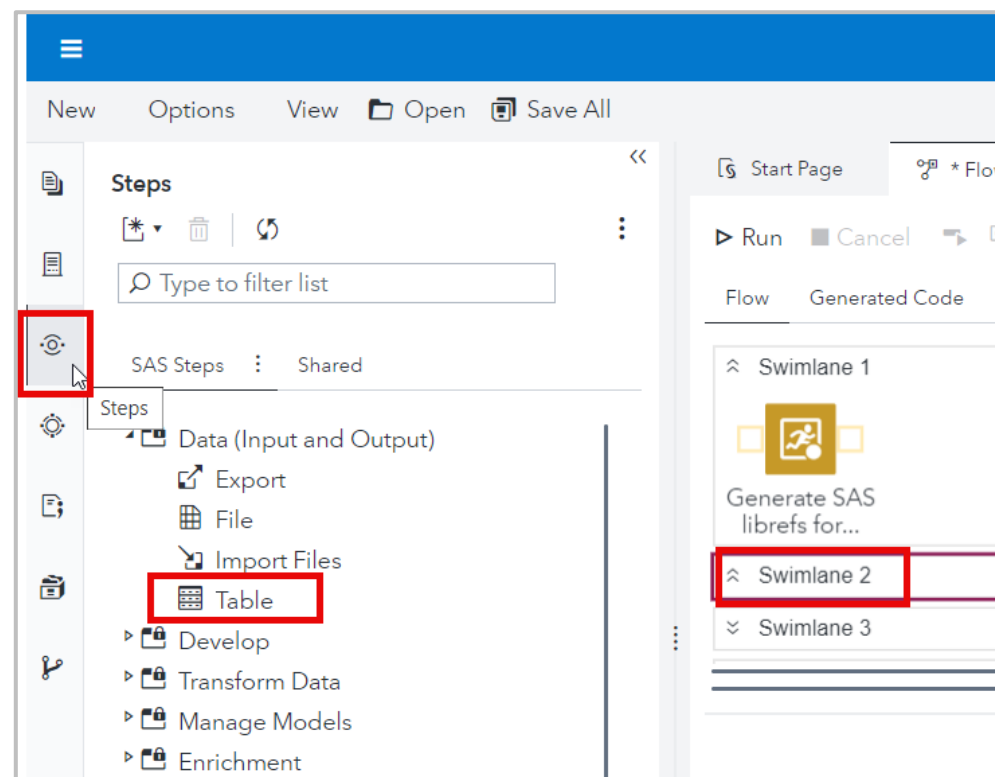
New Options View Open Save All

Steps

Type to filter list

SAS Steps Shared

Steps

Data (Input and Output)
Export
File
Import Files
Table
Develop
Transform Data
Manage Models
Enrichment

Start Page * Flo

Run Cancel

Flow Generated Code

Swimlane 1

Generate SAS librefs for...

Swimlane 2

Swimlane 3